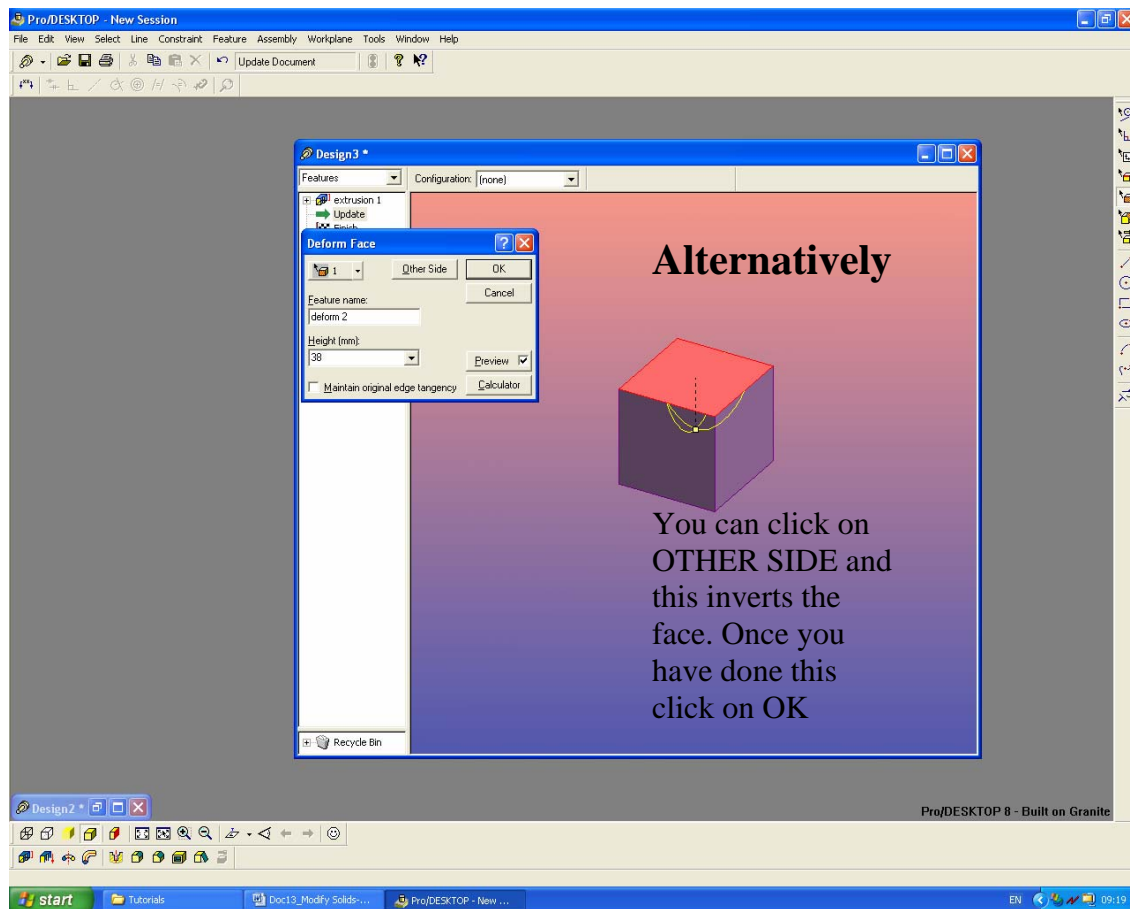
Pro/DESKTOP - New Session

File Edit View Select Line Constraint Feature Assembly Workplane Tools Window Help

Update Document

Design3 *

Features

Configuration: (none)

extrusion 1

Update

Finish

Deform Face

1

Other Side

OK

Cancel

Feature name:

deform 2

Height (mm):

38

Preview

Maintain original edge tangency

Calculator

Alternatively

You can click on OTHER SIDE and this inverts the face. Once you have done this click on OK

Recycle Bin

Design2 *

Pro/DESKTOP 8 - Built on Granite

start

Tutorials

Doc13_Modify Solids-...

Pro/DESKTOP - New ...

EN

09:19